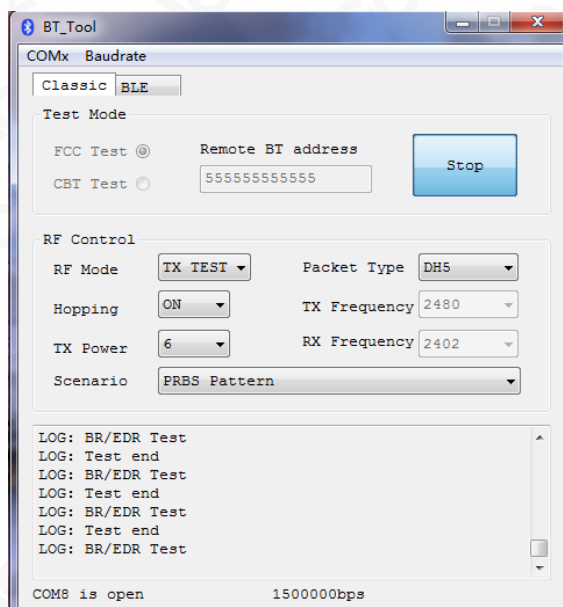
BT_Tool

COMx Baudrate

Classic BLE

Test Mode

FCC Test

CBT Test

Remote BT address

555555555555

Stop

RF Control

RF Mode TX TEST

Packet Type DH5

Hopping ON

TX Frequency 2480

TX Power 6

RX Frequency 2402

Scenario PRBS Pattern

LOG: BR/EDR Test
LOG: Test end
LOG: BR/EDR Test
LOG: Test end
LOG: BR/EDR Test
LOG: Test end
LOG: BR/EDR Test

COM8 is open 1500000bps